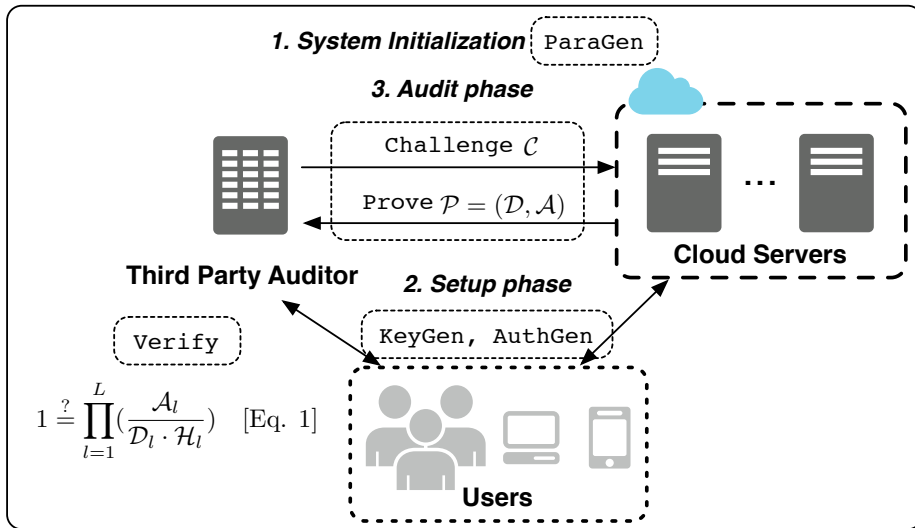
1. System Initialization ParaGen

3. Audit phase

Challenge $\mathcal{C}$

Prove $\mathcal{P} = (\mathcal{D}, \mathcal{A})$

...

Cloud Servers

Third Party Auditor

2. Setup phase

Verify

KeyGen, AuthGen

$1 \stackrel{?}{=} \prod_{l=1}^{L} (\frac{\mathcal{A}_l}{\mathcal{D}_l \cdot \mathcal{H}_l})$ [Eq. 1]

Users